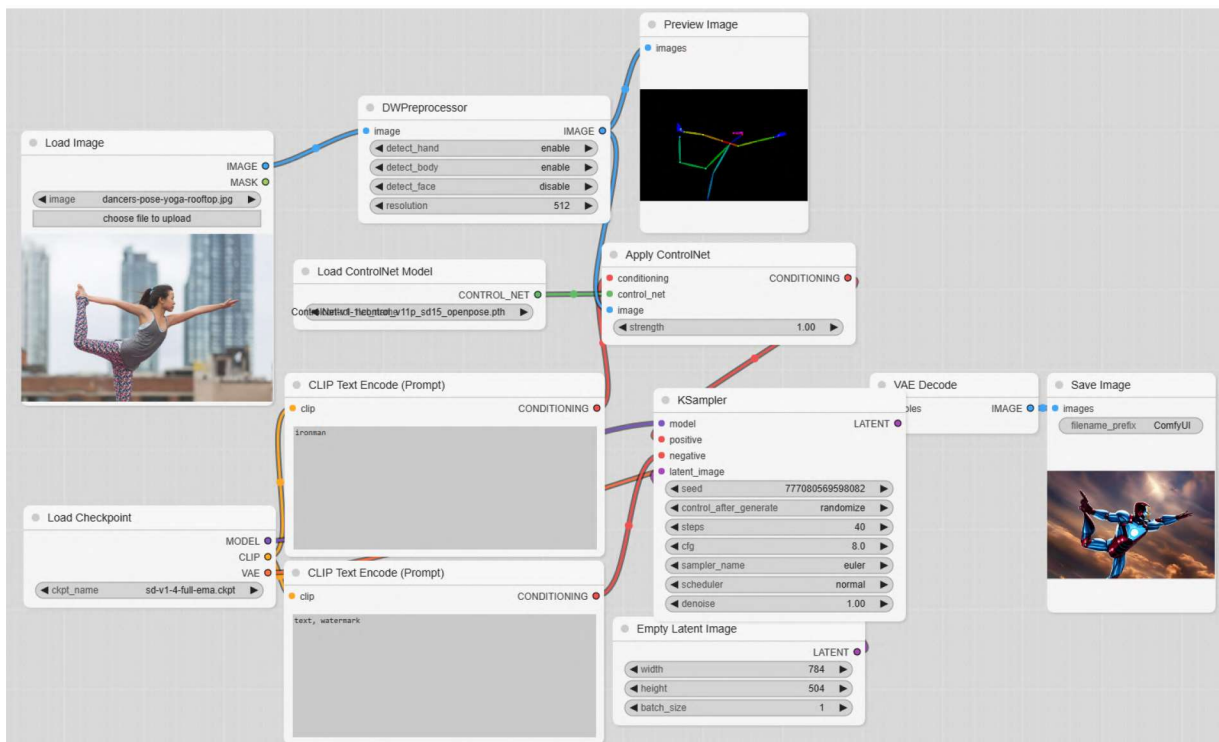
Preview Image
images

DWPreprocessor
image
IMAGE
detect_hand enable
detect_body enable
detect_face disable
resolution 512

Load Image
IMAGE
MASK
image dancers-pose-yoga-rooftop.jpg
choose file to upload

Apply ControlNet
conditioning
CONDITIONING
control_net
image
strength 1.00

Load ControlNet Model
CONTROL_NET
ControlNet-v1-1/control_v11p_sd15_openpose.pth

CLIP Text Encode (Prompt)
clip
CONDITIONING
ironman

VAE Decode
ples
IMAGE

Save Image
images
filename_prefix ComfyUI

KSampler
model
LATENT
positive
negative
latent_image
seed 777080569598082
control_after_generate randomize
steps 40
cfg 8.0
sampler_name euler
scheduler normal
denoise 1.00

Load Checkpoint
MODEL
CLIP
VAE
ckpt_name sd-v1-4-full-ema.ckpt

CLIP Text Encode (Prompt)
clip
CONDITIONING
text, watermark

Empty Latent Image
LATENT
width 784
height 504
batch_size 1